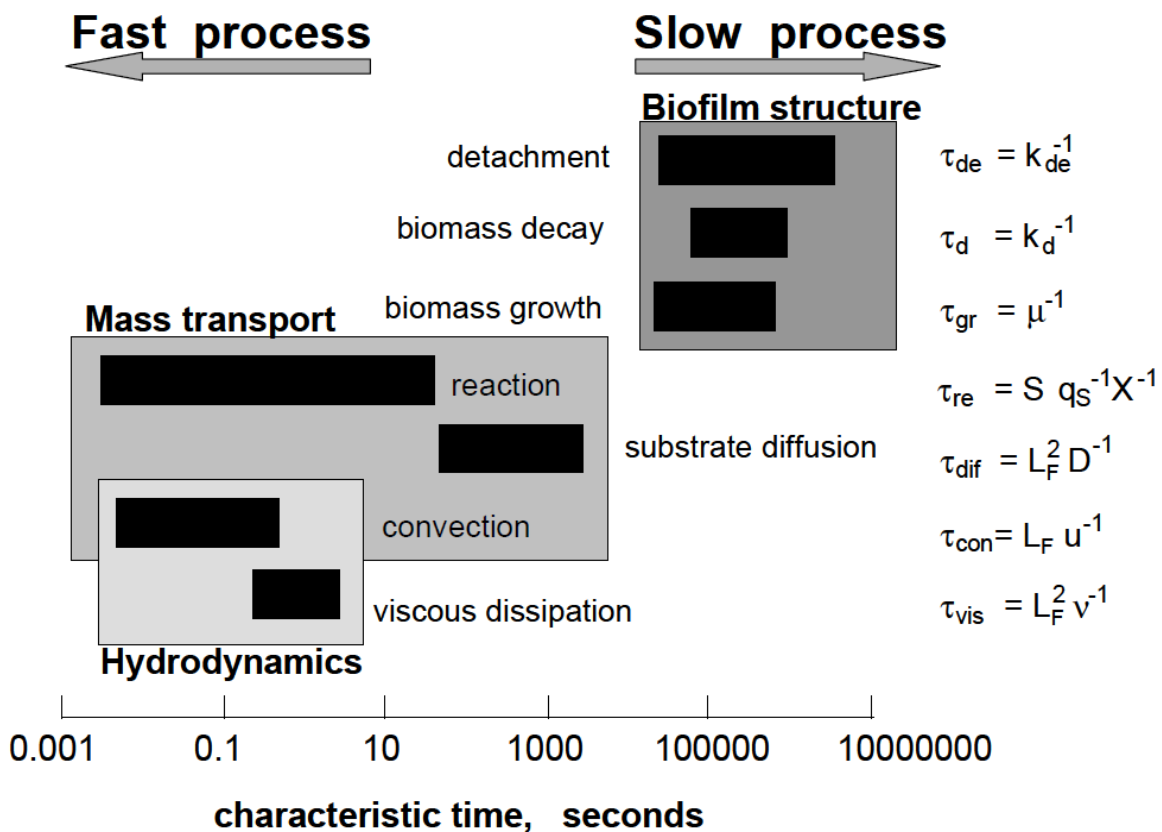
Fast process

Slow process

Biofilm structure

detachment

biomass decay

biomass growth

Mass transport

reaction

substrate diffusion

convection

viscous dissipation

Hydrodynamics

$\tau_{de} = k_{de}^{-1}$

$\tau_{d} = k_{d}^{-1}$

$\tau_{gr} = \mu^{-1}$

$\tau_{re} = S\ q_S^{-1} X^{-1}$

$\tau_{dif} = L_F^2 D^{-1}$

$\tau_{con} = L_F u^{-1}$

$\tau_{vis} = L_F^2 \nu^{-1}$

0.001 0.1 10 1000 100000 10000000

characteristic time, seconds